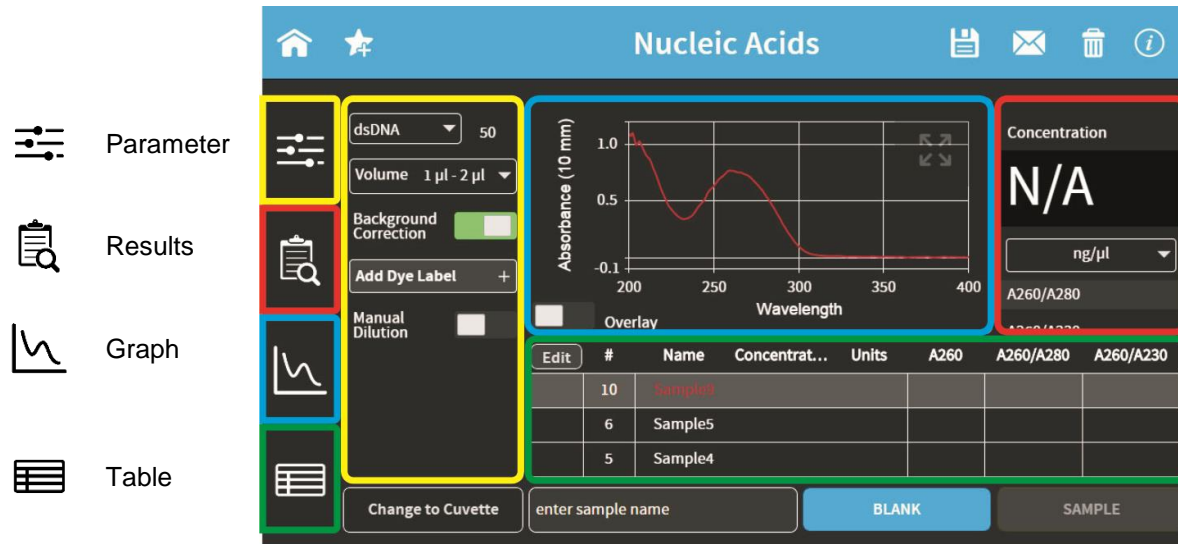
Parameter

Results

Graph

Table

Nucleic Acids

dsDNA 50

Volume 1 µl - 2 µl

Background Correction

Add Dye Label +

Manual Dilution

Absorbance (10 mm)

1.0

0.5

-0.1

200 250 300 350 400

Wavelength

Overlay

Concentration

N/A

ng/µl

A260/A280

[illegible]

| Edit | # | Name | Concentrat... | Units | A260 | A260/A280 | A260/A230 |
|---|---|---|---|---|---|---|---|
| | 10 | Sample8 | | | | | |
| | 6 | Sample5 | | | | | |
| | 5 | Sample4 | | | | | |

Change to Cuvette

enter sample name

BLANK

SAMPLE